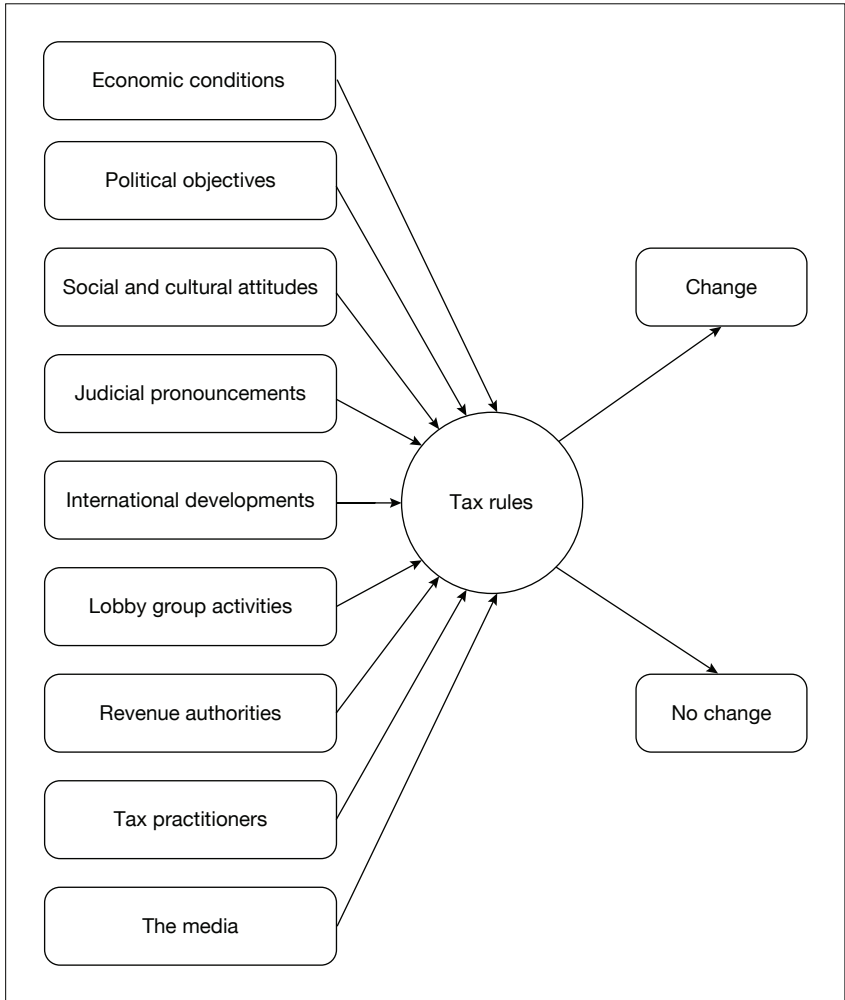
Economic conditions

Political objectives

Social and cultural attitudes

Judicial pronouncements

International developments

Lobby group activities

Revenue authorities

Tax practitioners

The media

Tax rules

Change

No change